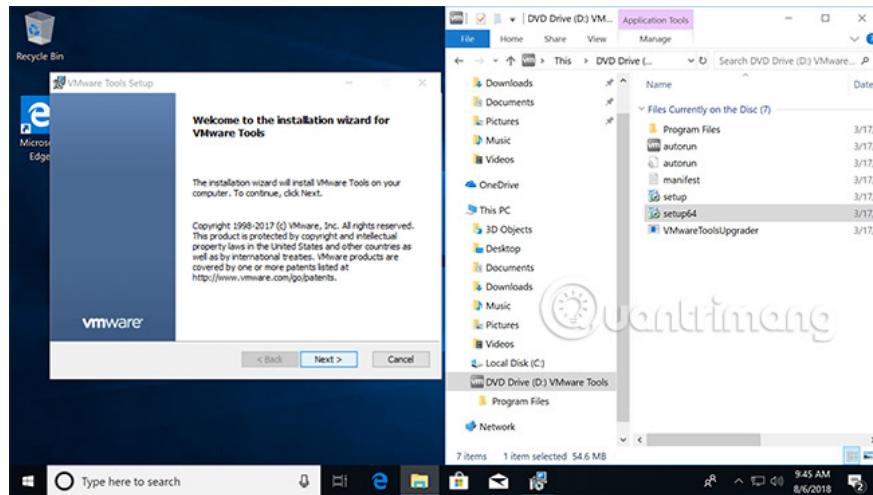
Recycle Bin

Microsoft Edge

VMware Tools Setup

Welcome to the installation wizard for VMware Tools

The installation wizard will install VMware Tools on your computer. To continue, click Next.

Copyright 1998-2017 (c) VMware, Inc. All rights reserved. This product is protected by copyright and intellectual property laws in the United States and other countries as well as by international treaties. VMware products are covered by one or more patents listed at http://www.vmware.com/go/patents.

vmware

< Back Next > Cancel

DVD Drive (D:) VM... Application Tools

File Home Share View Manage

This PC > DVD Drive (...

Search DVD Drive (D:) VMware...

Downloads
Documents
Pictures
Music
Videos
OneDrive
This PC
3D Objects
Desktop
Documents
Downloads
Music
Pictures
Videos
Local Disk (C:)
DVD Drive (D:) VMware Tools
Program Files
Network

Name Date

Files Currently on the Disc (7)
Program Files 3/17
autorun 3/17
autorun 3/17
manifest 3/17
setup 3/17
setup64 3/17
VMwareToolsUpgrader 3/17

7 items 1 item selected 54.6 MB

quantrimang

Type here to search

9:45 AM
8/6/2018